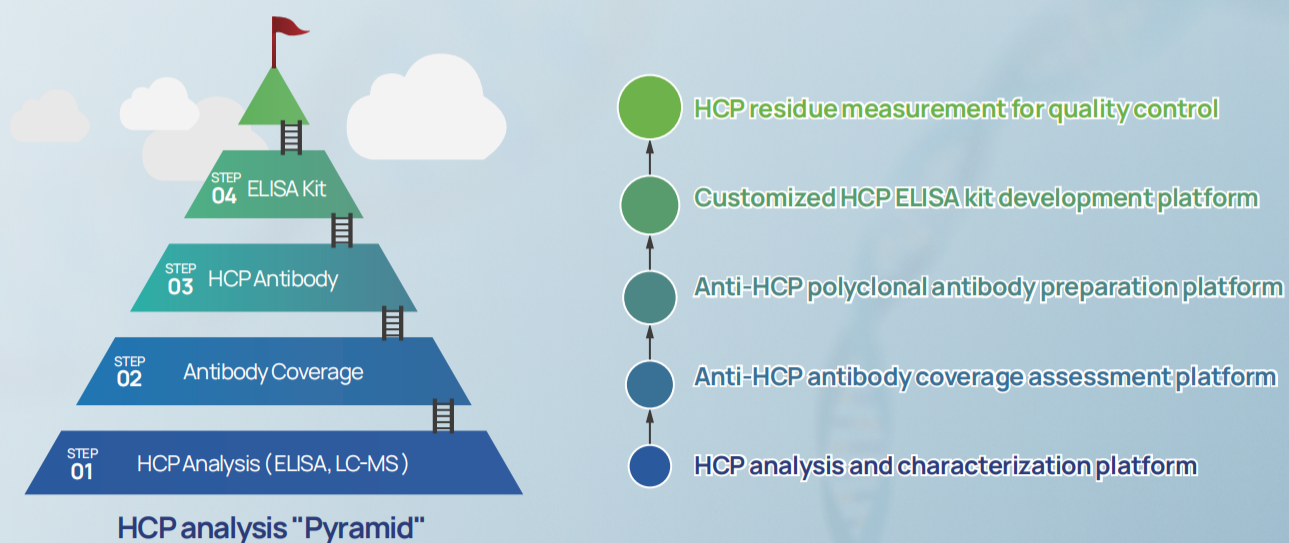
STEP 04 ELISA Kit

STEP 03 HCP Antibody

STEP 02 Antibody Coverage

STEP 01 HCP Analysis ( ELISA, LC-MS )

HCP analysis "Pyramid"

HCP residue measurement for quality control

Customized HCP ELISA kit development platform

Anti-HCP polyclonal antibody preparation platform

Anti-HCP antibody coverage assessment platform

HCP analysis and characterization platform